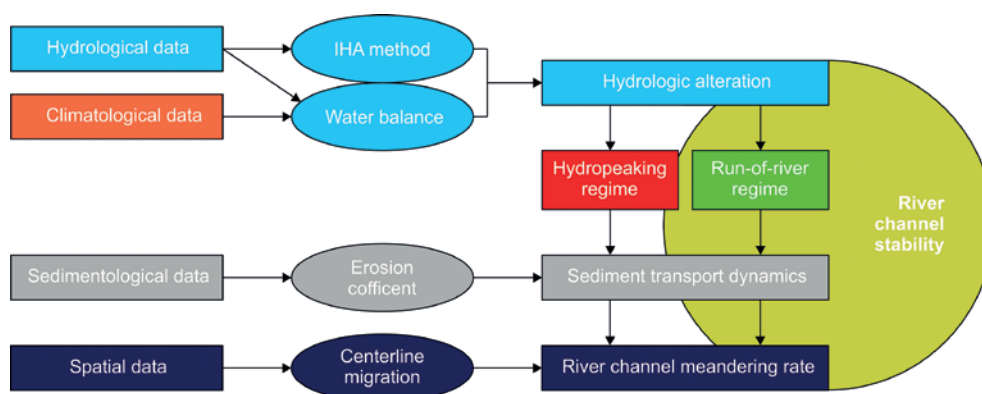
Hydrological data

IHA method

Climatological data

Water balance

Hydrologic alteration

Hydropeaking regime

Run-of-river regime

River channel stability

Sedimentological data

Erosion cofficent

Sediment transport dynamics

Spatial data

Centerline migration

River channel meandering rate